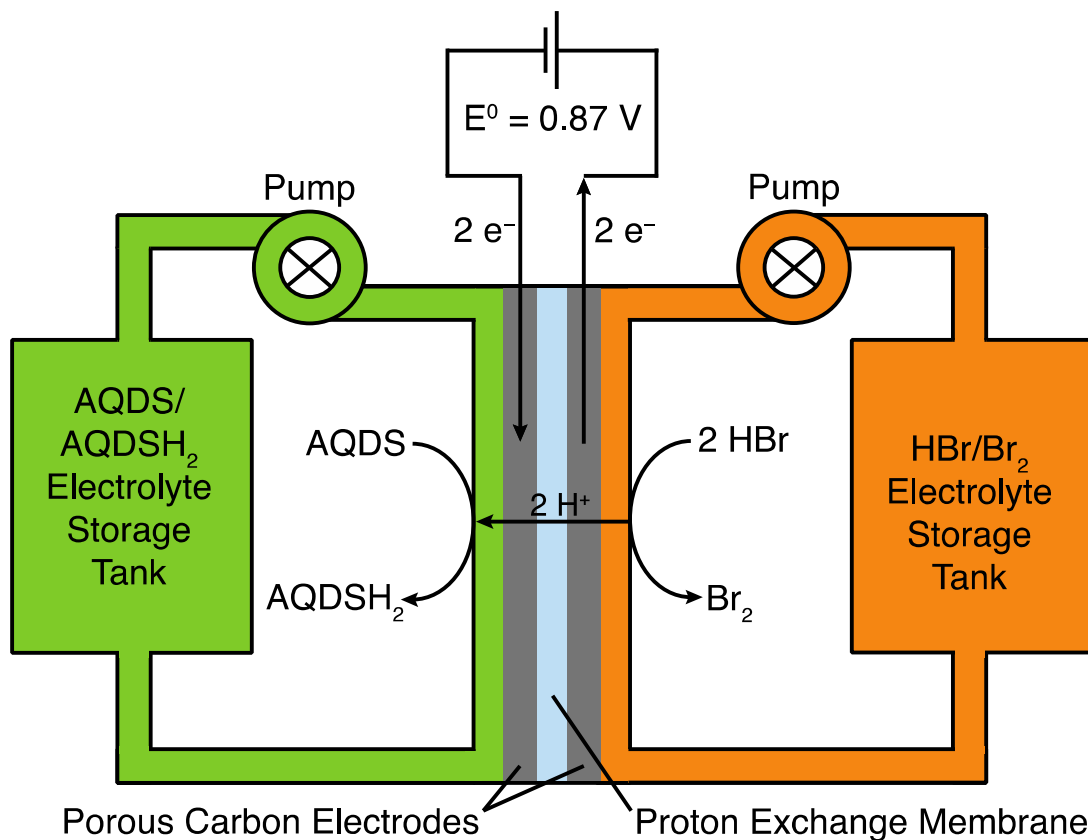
$E^0 = 0.87$ V

Pump

Pump

2 e⁻

2 e⁻

AQDS/ $AQDSH_2$ Electrolyte Storage Tank

AQDS

$AQDSH_2$

2 H⁺

2 HBr

$Br_2$

$HBr/Br_2$ Electrolyte Storage Tank

Porous Carbon Electrodes

Proton Exchange Membrane